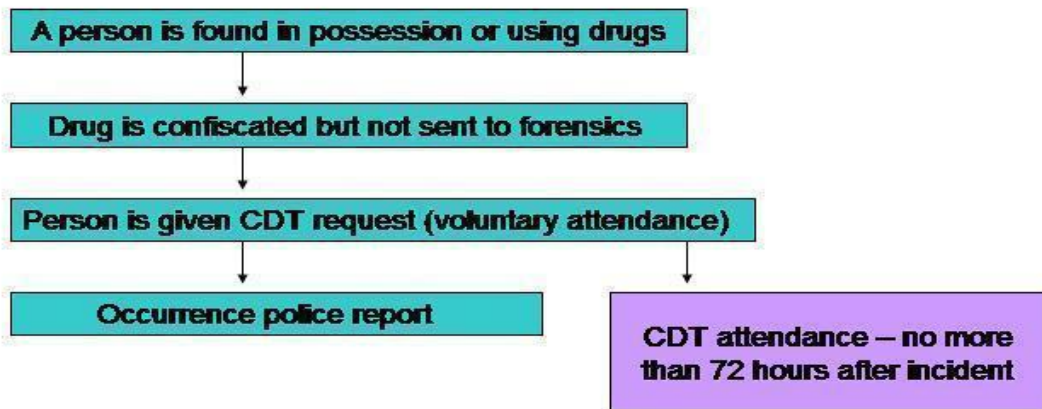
A person is found in possession or using drugs

Drug is confiscated but not sent to forensics

Person is given CDT request (voluntary attendance)

Occurrence police report

CDT attendance – no more than 72 hours after incident